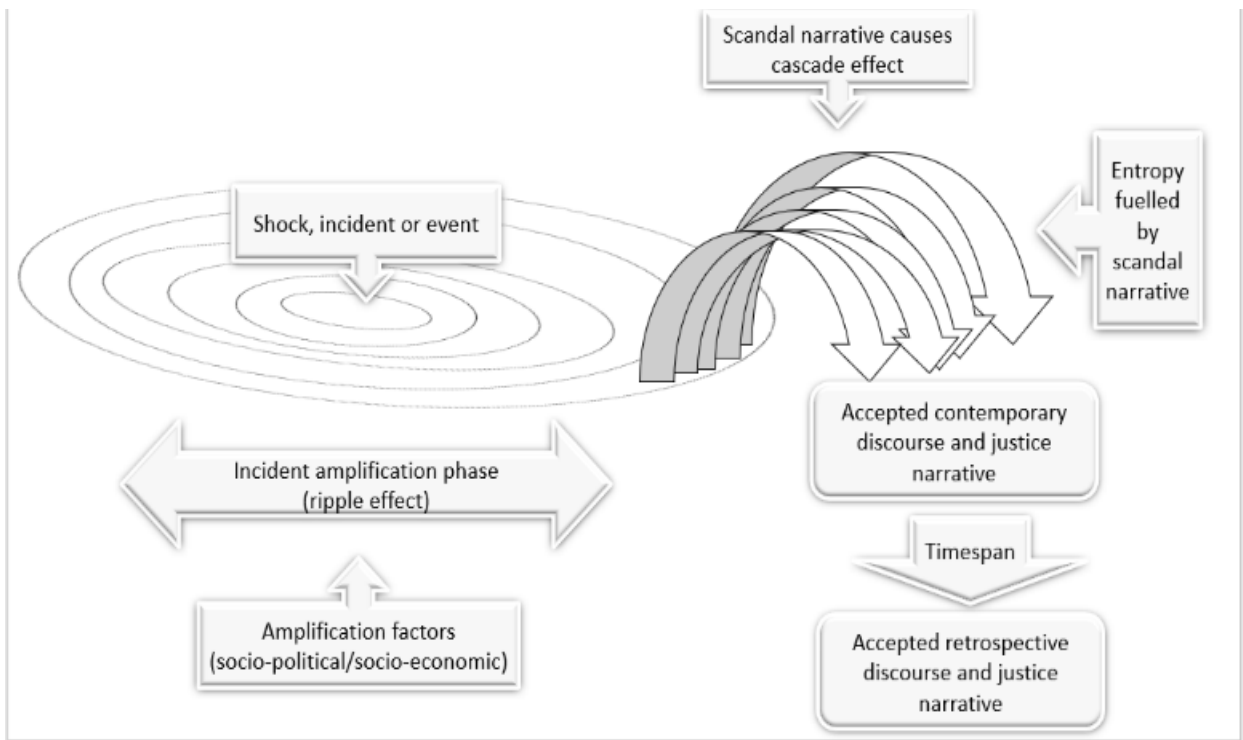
Scandal narrative causes cascade effect

Entropy fuelled by scandal narrative

Shock, incident or event

Accepted contemporary discourse and justice narrative

Incident amplification phase (ripple effect)

Timespan

Amplification factors (socio-political/socio-economic)

Accepted retrospective discourse and justice narrative